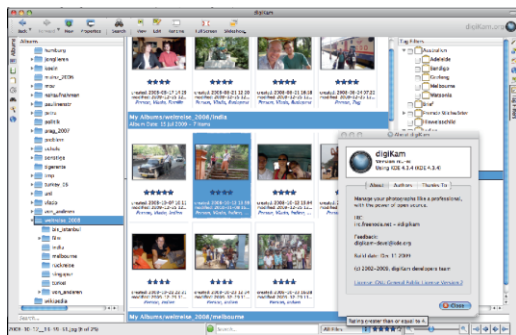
digiKam

Back Forward New Properties Search View Edit Remove Fullscreen Slideshow

Album

hamburg
jungfrau
kassel
malta_2006
mac
nanachristmas
paulbrewer
pcbo
politik
prag_2007
prolinux
rudi
seliu
sonstiges
tagemonta
sey
turkey 16
ural
ultra
von_andreas
weltreise_2008
ura_istanbul
fiji
india
melbourne
nuklearis
singapur
tuvoi
von_andreas
wikipedia

My Albums/weltreise_2008/India
Album Date: 17 Jul 2008 - 7 items

My Albums/weltreise_2008/melbourne

Tag Filters
Australien
Adelaide
Bendigo
Echuca
Melbourne
Wangaratta

digiKam
Version 0.10.0
Using KDE 4.3.4 (KDE 4.3.4)

About Authors Thanks To

Manage your photographs like a professional, with the power of open source.

IRC:
irc.freenode.net - #digikam

Feedback:
digikam-devel@kde.org

Build date: Dec 17 2009

(c) 2002-2009, digiKam developers team

License: GNU General Public License Version 2

Close

2008-10-12 15:55 ... 1 of 79

All files

Rating greater than or equal to 4.